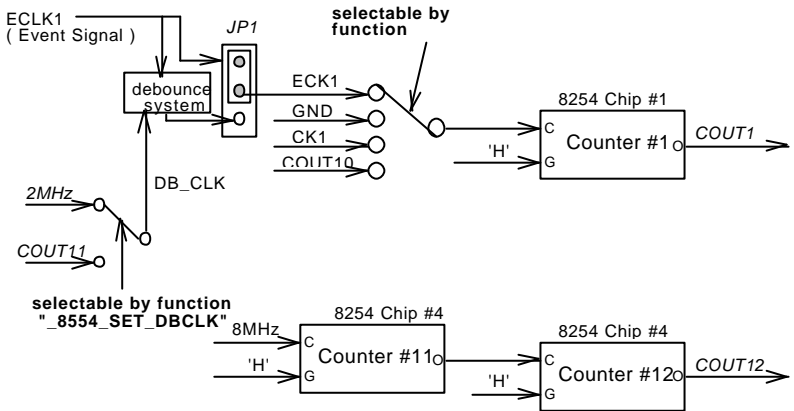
ECLK1
( Event Signal )

JP1

selectable by function

debounce system

ECK1
GND
CK1
COUT10

8254 Chip #1
C
G
Counter #1
'H'
COUT1

2MHz
COUT11
DB_CLK

selectable by function "_8554_SET_DBCLK"

8254 Chip #4
8MHz
'H'
C
G
Counter #11

8254 Chip #4
'H'
C
G
Counter #12
COUT12